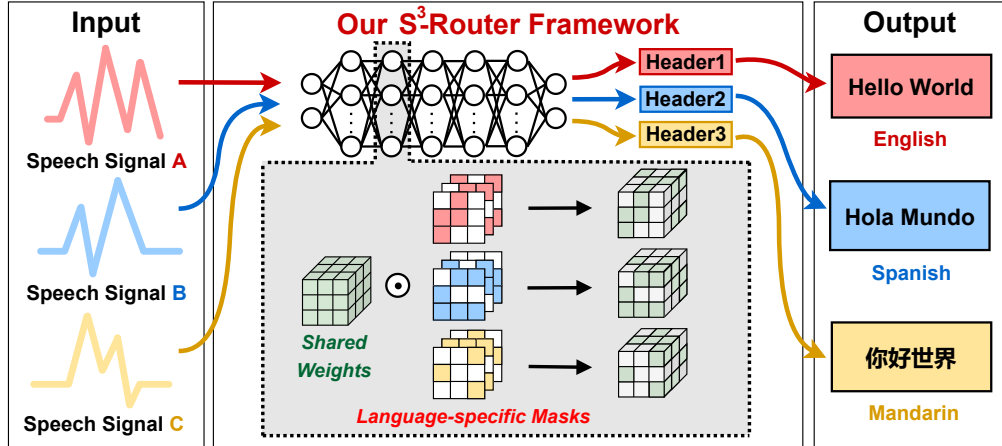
Input

Speech Signal A

Speech Signal B

Speech Signal C

Our $S^3$-Router Framework

Header1

Header2

Header3

$\odot$

Shared Weights

Language-specific Masks

Output

Hello World

English

Hola Mundo

Spanish

你好世界

Mandarin